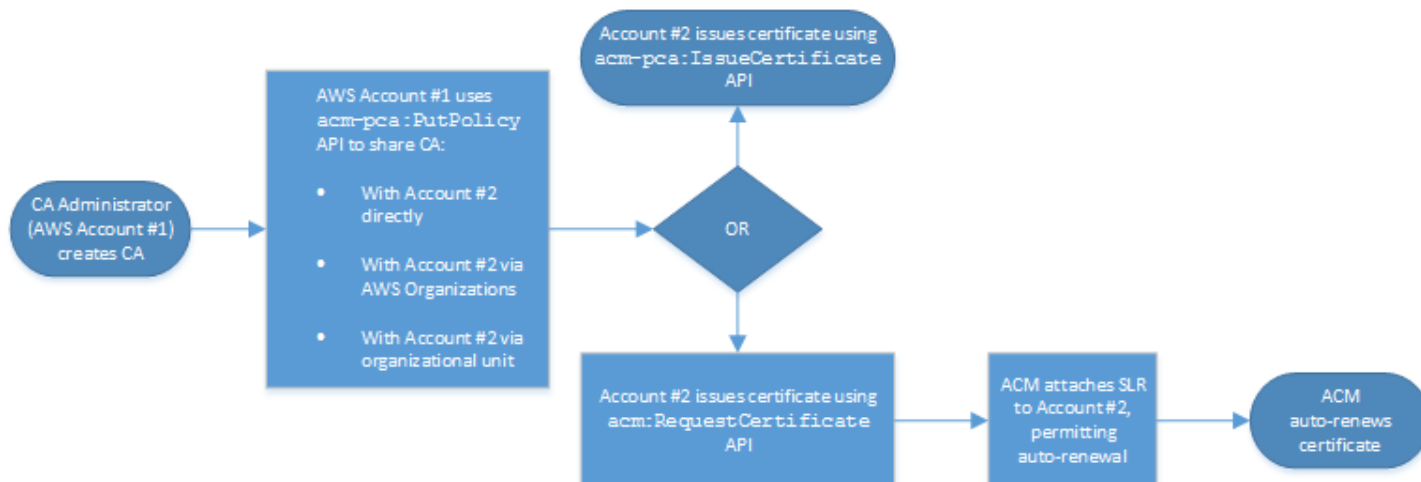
CA Administrator (AWS Account #1) creates CA

AWS Account #1 uses acm-pca:PutPolicy API to share CA:

- With Account #2 directly
- With Account #2 via AWS Organizations
- With Account #2 via organizational unit

OR

Account #2 issues certificate using acm-pca:IssueCertificate API

Account #2 issues certificate using acm:RequestCertificate API

ACM attaches SLR to Account #2, permitting auto-renewal

ACM auto-renews certificate